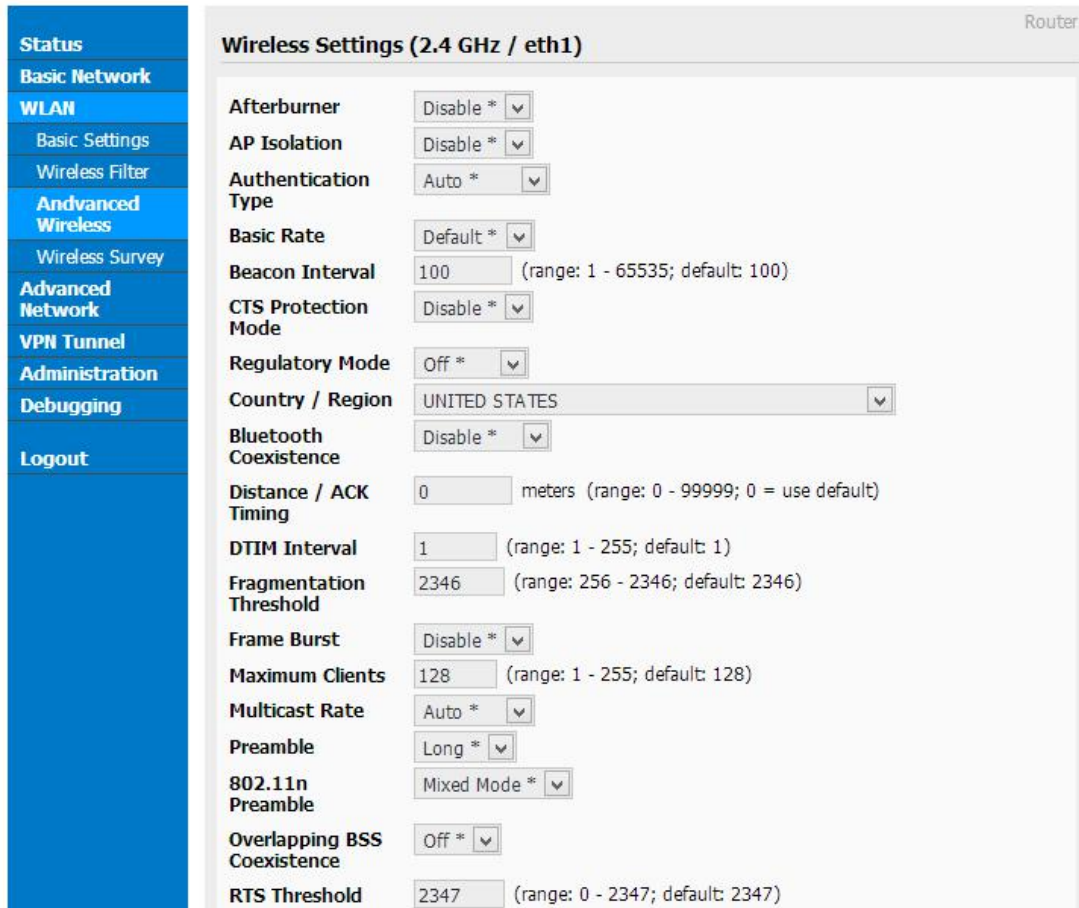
Status
Basic Network
WLAN
Basic Settings
Wireless Filter
Andvanced Wireless
Wireless Survey
Advanced Network
VPN Tunnel
Administration
Debugging

Logout

Router

Wireless Settings (2.4 GHz / eth1)

| | |
|---|---|
| Afterburner | Disable * |
| AP Isolation | Disable * |
| Authentication Type | Auto * |
| Basic Rate | Default * |
| Beacon Interval | 100 (range: 1 - 65535; default: 100) |
| CTS Protection Mode | Disable * |
| Regulatory Mode | Off * |
| Country / Region | UNITED STATES |
| Bluetooth Coexistence | Disable * |
| Distance / ACK Timing | 0 meters (range: 0 - 99999; 0 = use default) |
| DTIM Interval | 1 (range: 1 - 255; default: 1) |
| Fragmentation Threshold | 2346 (range: 256 - 2346; default: 2346) |
| Frame Burst | Disable * |
| Maximum Clients | 128 (range: 1 - 255; default: 128) |
| Multicast Rate | Auto * |
| Preamble | Long * |
| 802.11n Preamble | Mixed Mode * |
| Overlapping BSS Coexistence | Off * |
| RTS Threshold | 2347 (range: 0 - 2347; default: 2347) |